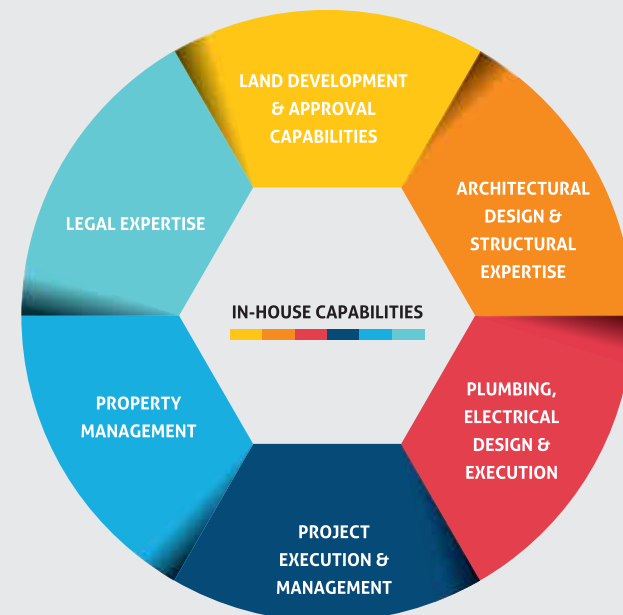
IN-HOUSE CAPABILITIES

LAND DEVELOPMENT & APPROVAL CAPABILITIES

ARCHITECTURAL DESIGN & STRUCTURAL EXPERTISE

PLUMBING, ELECTRICAL DESIGN & EXECUTION

PROJECT EXECUTION & MANAGEMENT

PROPERTY MANAGEMENT

LEGAL EXPERTISE